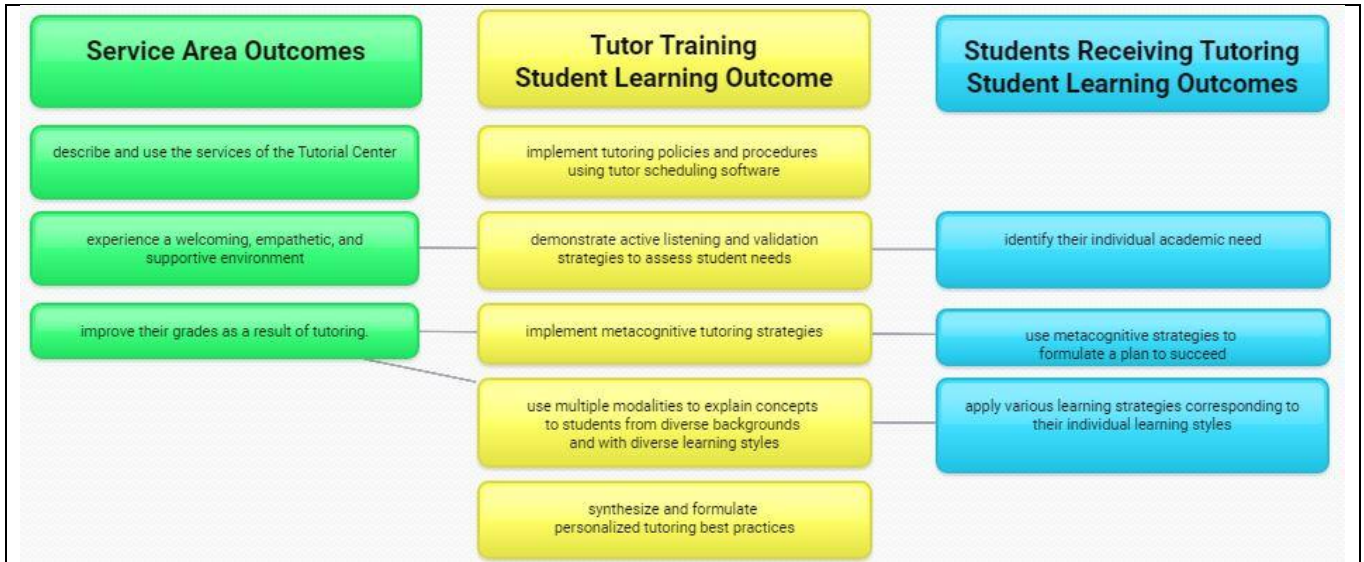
Service Area Outcomes

describe and use the services of the Tutorial Center

experience a welcoming, empathetic, and supportive environment

improve their grades as a result of tutoring.

Tutor Training
Student Learning Outcome

implement tutoring policies and procedures using tutor scheduling software

demonstrate active listening and validation strategies to assess student needs

implement metacognitive tutoring strategies

use multiple modalities to explain concepts to students from diverse backgrounds and with diverse learning styles

synthesize and formulate personalized tutoring best practices

Students Receiving Tutoring
Student Learning Outcomes

identify their individual academic need

use metacognitive strategies to formulate a plan to succeed

apply various learning strategies corresponding to their individual learning styles